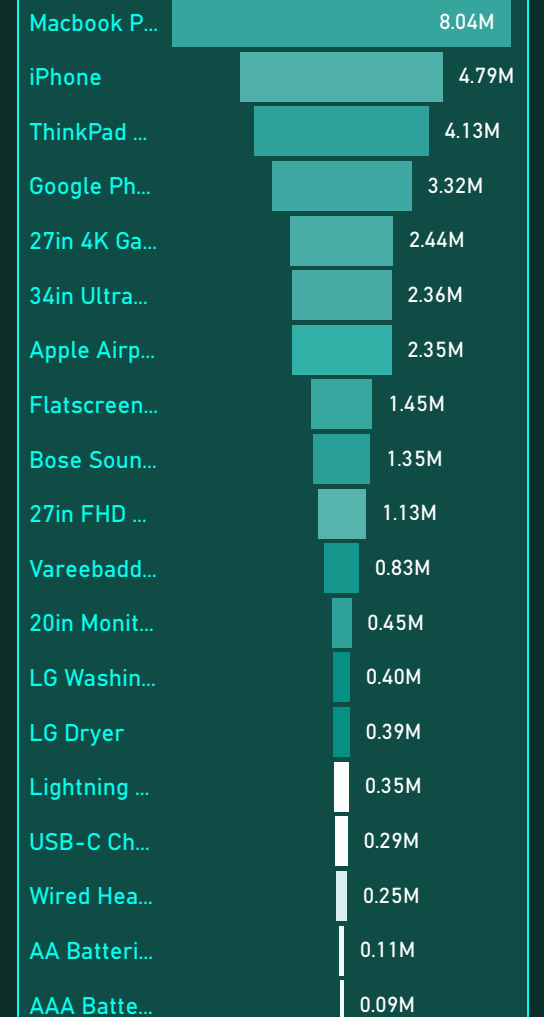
Macbook P... 8.04M
iPhone 4.79M
ThinkPad ... 4.13M
Google Ph... 3.32M
27in 4K Ga... 2.44M
34in Ultra... 2.36M
Apple Airp... 2.35M
Flatscreen... 1.45M
Bose Soun... 1.35M
27in FHD ... 1.13M
Vareebadd... 0.83M
20in Monit... 0.45M
LG Washin... 0.40M
LG Dryer 0.39M
Lightning ... 0.35M
USB-C Ch... 0.29M
Wired Hea... 0.25M
AA Batteri... 0.11M
AAA Batte... 0.09M